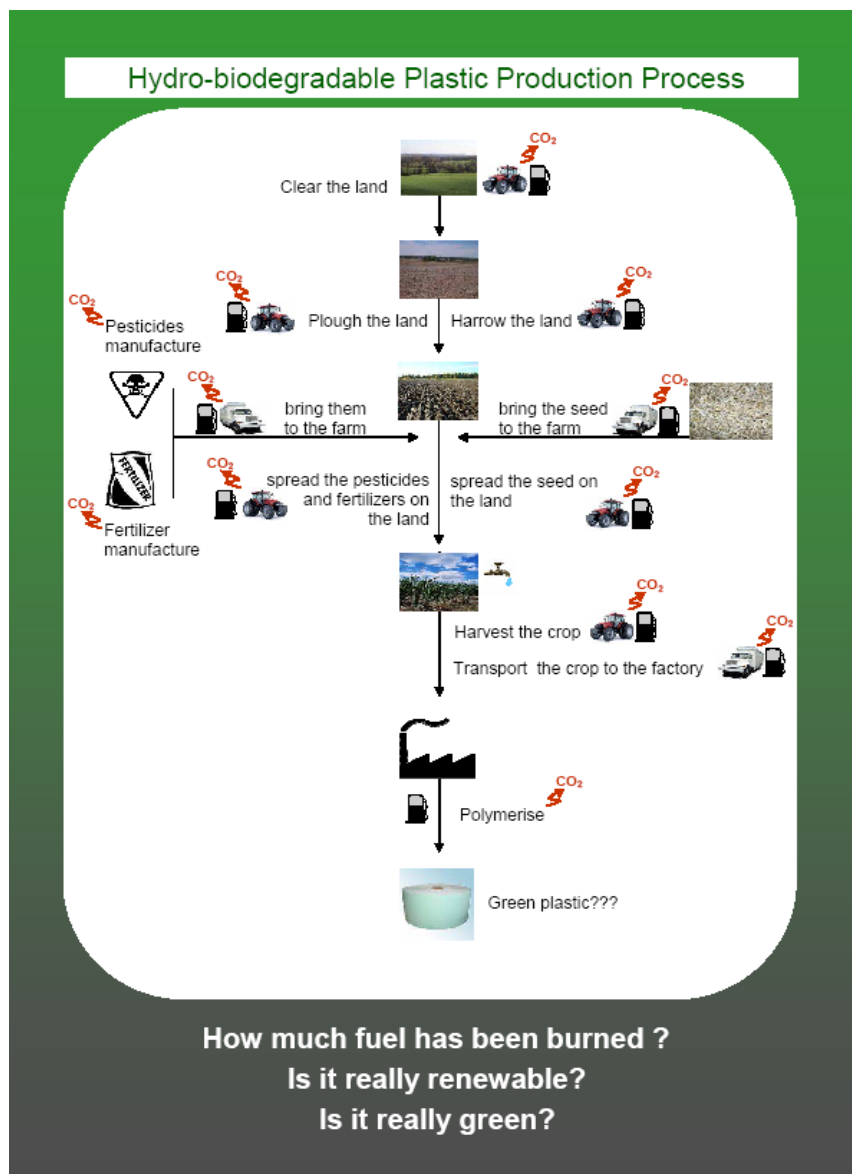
Hydro-biodegradable Plastic Production Process

$CO_2$

Clear the land

$CO_2$

$CO_2$

Plough the land

Harrow the land

$CO_2$

Pesticides manufacture

$CO_2$

bring them to the farm

$CO_2$

bring the seed to the farm

FERTILIZER

$CO_2$

spread the pesticides and fertilizers on the land

spread the seed on the land

$CO_2$

$CO_2$

Fertilizer manufacture

$CO_2$

Harvest the crop

$CO_2$

Transport the crop to the factory

$CO_2$

Polymerise

Green plastic???

How much fuel has been burned ?
Is it really renewable?
Is it really green?